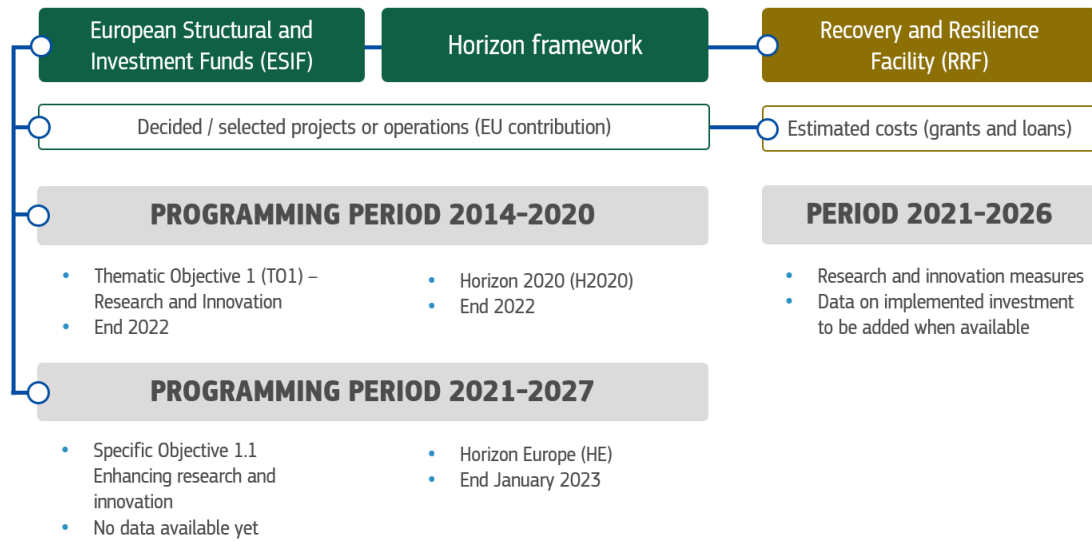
European Structural and Investment Funds (ESIF)

Horizon framework

Recovery and Resilience Facility (RRF)

Decided / selected projects or operations (EU contribution)

Estimated costs (grants and loans)

PROGRAMMING PERIOD 2014-2020

- Thematic Objective 1 (TO1) – Research and Innovation
- End 2022

- Horizon 2020 (H2020)
- End 2022

PERIOD 2021-2026

- Research and innovation measures
- Data on implemented investment to be added when available

PROGRAMMING PERIOD 2021-2027

- Specific Objective 1.1 Enhancing research and innovation
- No data available yet

- Horizon Europe (HE)
- End January 2023